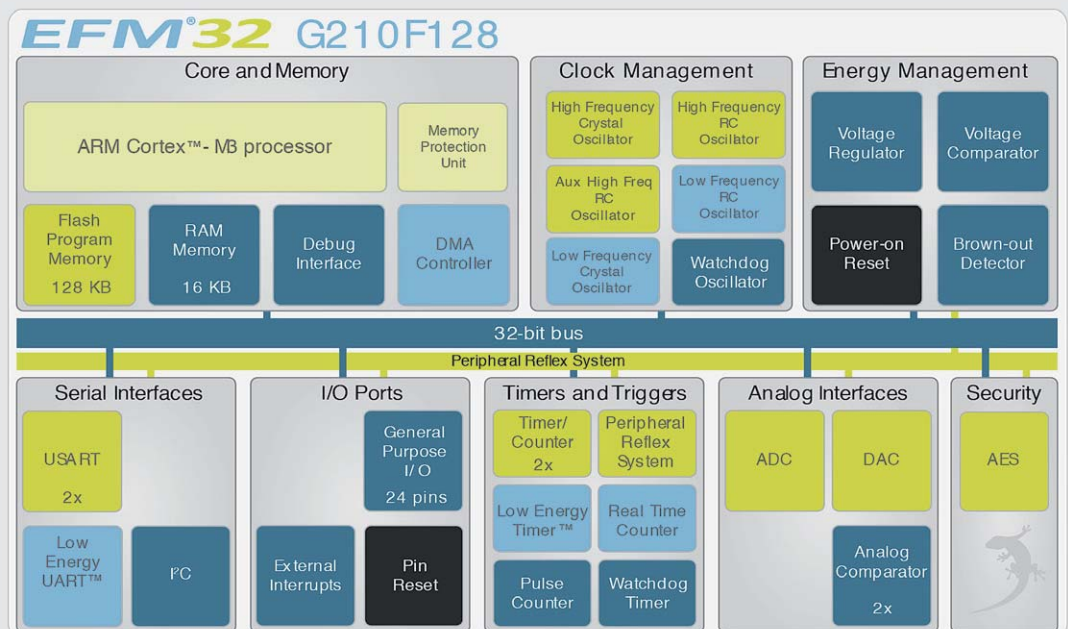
EFM®32 G210F128

Core and Memory

ARM Cortex™- M3 processor

Memory Protection Unit

Flash Program Memory 128 KB

RAM Memory 16 KB

Debug Interface

DMA Controller

Clock Management

High Frequency Crystal Oscillator

High Frequency RC Oscillator

Aux High Freq RC Oscillator

Low Frequency RC Oscillator

Low Frequency Crystal Oscillator

Watchdog Oscillator

Energy Management

Voltage Regulator

Voltage Comparator

Power-on Reset

Brown-out Detector

32-bit bus

Peripheral Reflex System

Serial Interfaces

USART 2x

Low Energy UART™

I²C

I/O Ports

General Purpose I/O 24 pins

External Interrupts

Pin Reset

Timers and Triggers

Timer/ Counter 2x

Peripheral Reflex System

Low Energy Timer™

Real Time Counter

Pulse Counter

Watchdog Timer

Analog Interfaces

ADC

DAC

Analog Comparator 2x

Security

AES